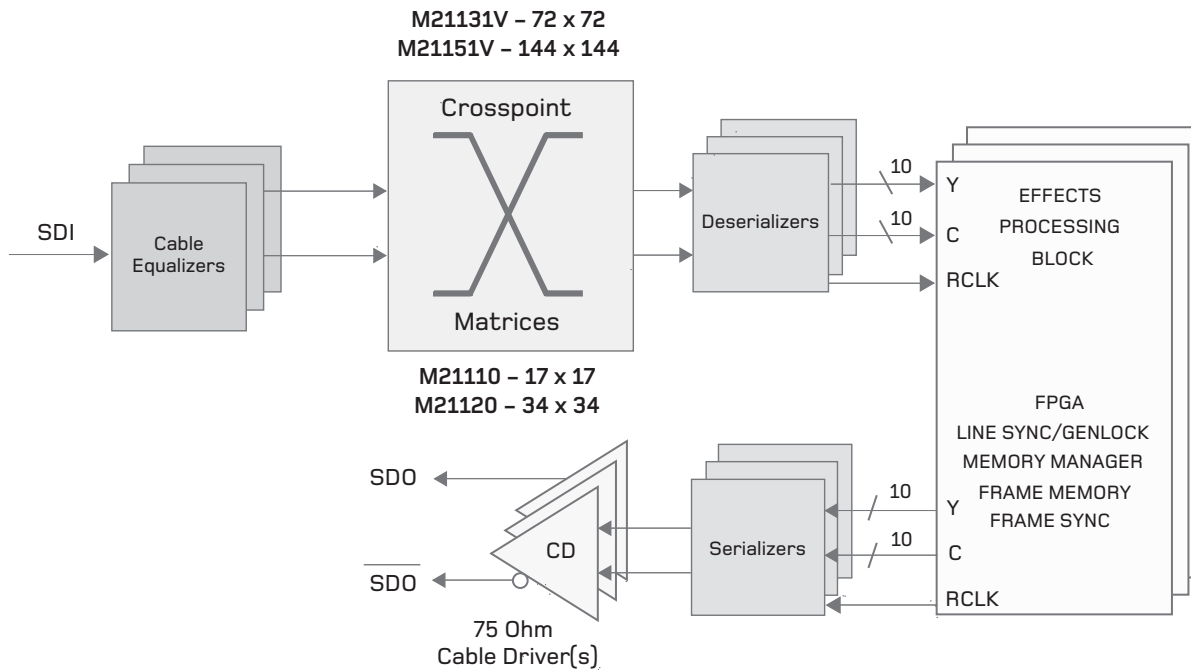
M21131V – 72 x 72
M21151V – 144 x 144

Crosspoint

Matrices

M21110 – 17 x 17
M21120 – 34 x 34

SDI

Cable Equalizers

Deserializers

10

10

Y

C

RCLK

EFFECTS PROCESSING BLOCK

FPGA
LINE SYNC/GENLOCK
MEMORY MANAGER
FRAME MEMORY
FRAME SYNC

10

10

Y

C

RCLK

Serializers

CD

SDO

$\overline{SDO}$

75 Ohm
Cable Driver(s)